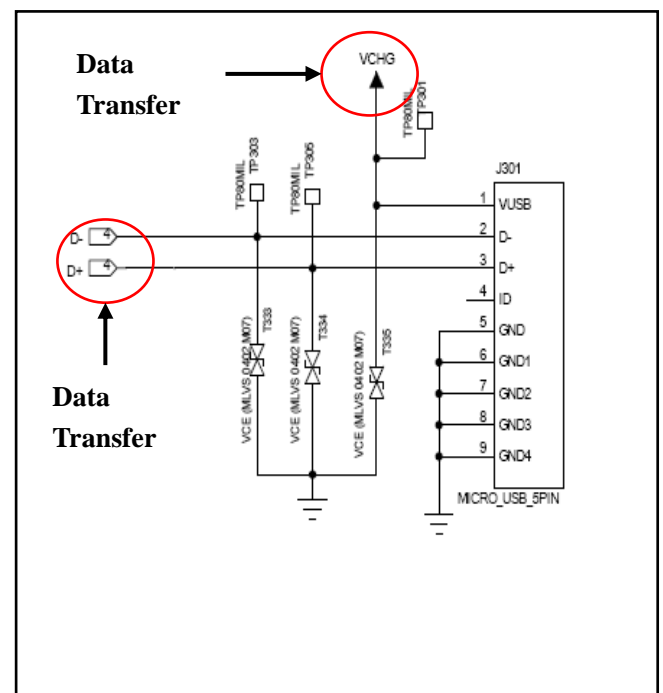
Data Transfer

VCHG

TP80MIL TP301

TP80MIL TP303

TP80MIL TP305

J301

1 VUSB

D- 4

2 D-

D+ 4

3 D+

4 ID

5 GND

6 GND1

7 GND2

8 GND3

9 GND4

T333

T334

T335

VCE (MLVS 0402 M07)

VCE (MLVS 0402 M07)

VCE (MLVS 0402 M07)

MICRO_USB_5PIN

Data Transfer